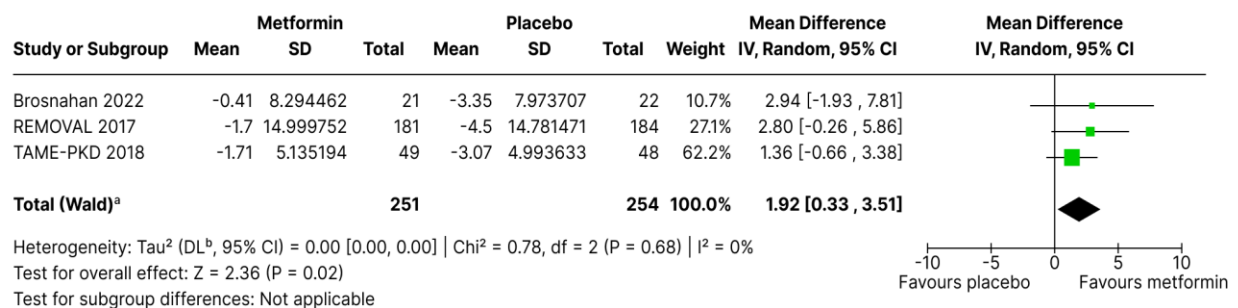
| Study or Subgroup | Metformin Mean | Metformin SD | Metformin Total | Placebo Mean | Placebo SD | Placebo Total | Weight | Mean Difference IV, Random, 95% CI | Mean Difference IV, Random, 95% CI |
|---|---|---|---|---|---|---|---|---|---|
| Brosnahan 2022 | -0.41 | 8.294462 | 21 | -3.35 | 7.973707 | 22 | 10.7% | 2.94 [-1.93 , 7.81] | |
| REMOVAL 2017 | -1.7 | 14.999752 | 181 | -4.5 | 14.781471 | 184 | 27.1% | 2.80 [-0.26 , 5.86] | |
| TAME-PKD 2018 | -1.71 | 5.135194 | 49 | -3.07 | 4.993633 | 48 | 62.2% | 1.36 [-0.66 , 3.38] | |
| Total (Wald)$^a$ | | | 251 | | | 254 | 100.0% | 1.92 [0.33 , 3.51] | |

Heterogeneity: Tau² (DL$^b$, 95% CI) = 0.00 [0.00, 0.00] | Chi² = 0.78, df = 2 (P = 0.68) | I² = 0%
Test for overall effect: Z = 2.36 (P = 0.02)
Test for subgroup differences: Not applicable

-10 -5 0 5 10
Favours placebo Favours metformin